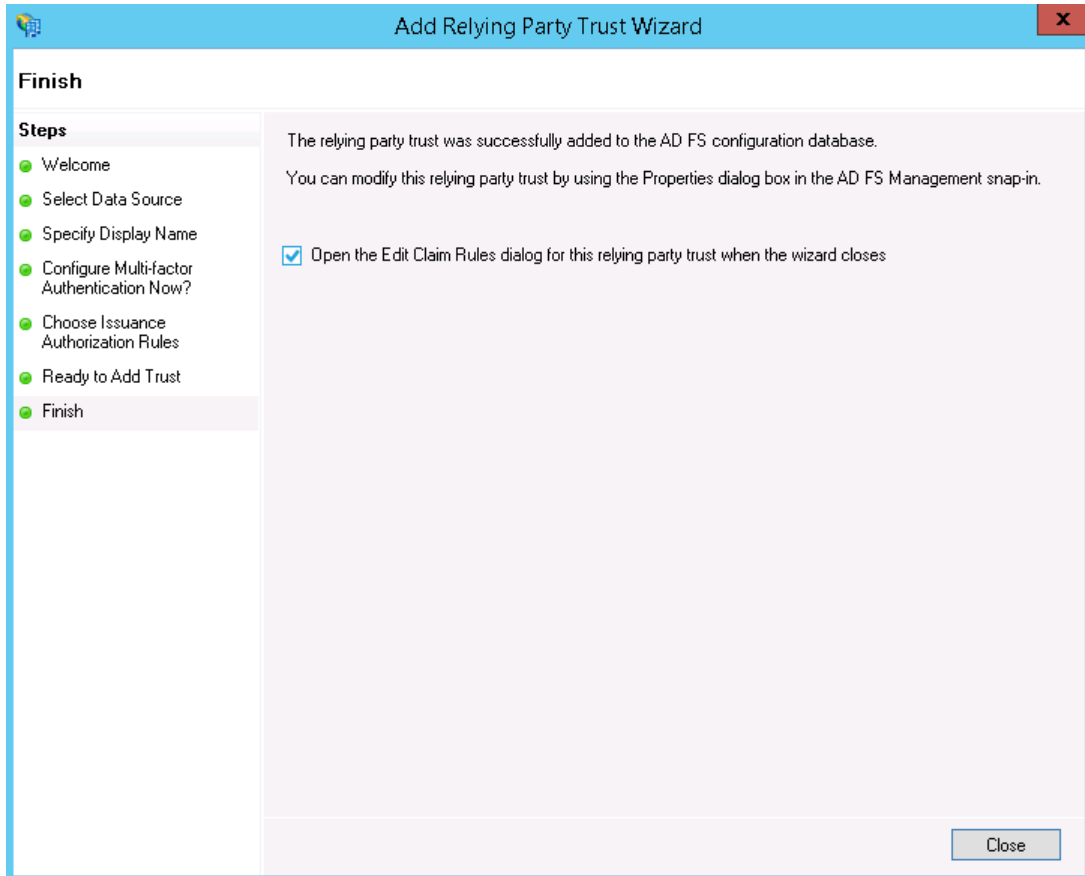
Add Relying Party Trust Wizard

x

Finish

Steps

Welcome

Select Data Source

Specify Display Name

Configure Multi-factor Authentication Now?

Choose Issuance Authorization Rules

Ready to Add Trust

Finish

The relying party trust was successfully added to the AD FS configuration database.

You can modify this relying party trust by using the Properties dialog box in the AD FS Management snap-in.

Open the Edit Claim Rules dialog for this relying party trust when the wizard closes

Close